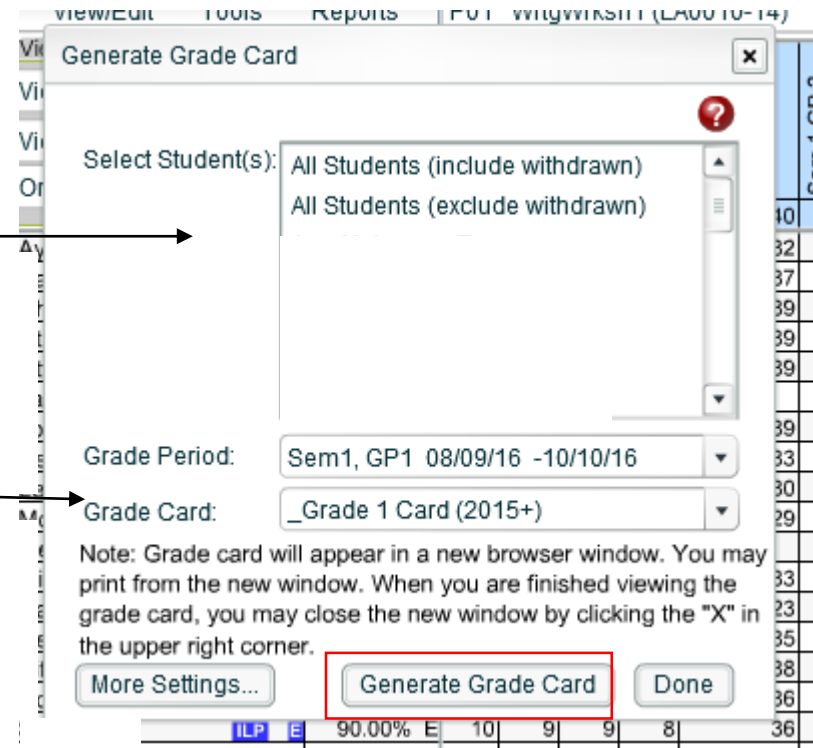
View/Edit Tools Reports | P01 WrtgWrksh1 (LA0010-14)

Generate Grade Card

Select Student(s): All Students (include withdrawn)
All Students (exclude withdrawn)

Grade Period: Sem1, GP1 08/09/16 -10/10/16

Grade Card: _Grade 1 Card (2015+)

Note: Grade card will appear in a new browser window. You may print from the new window. When you are finished viewing the grade card, you may close the new window by clicking the "X" in the upper right corner.

More Settings... Generate Grade Card Done

ILP E 90.00% E 10 9 9 8 36